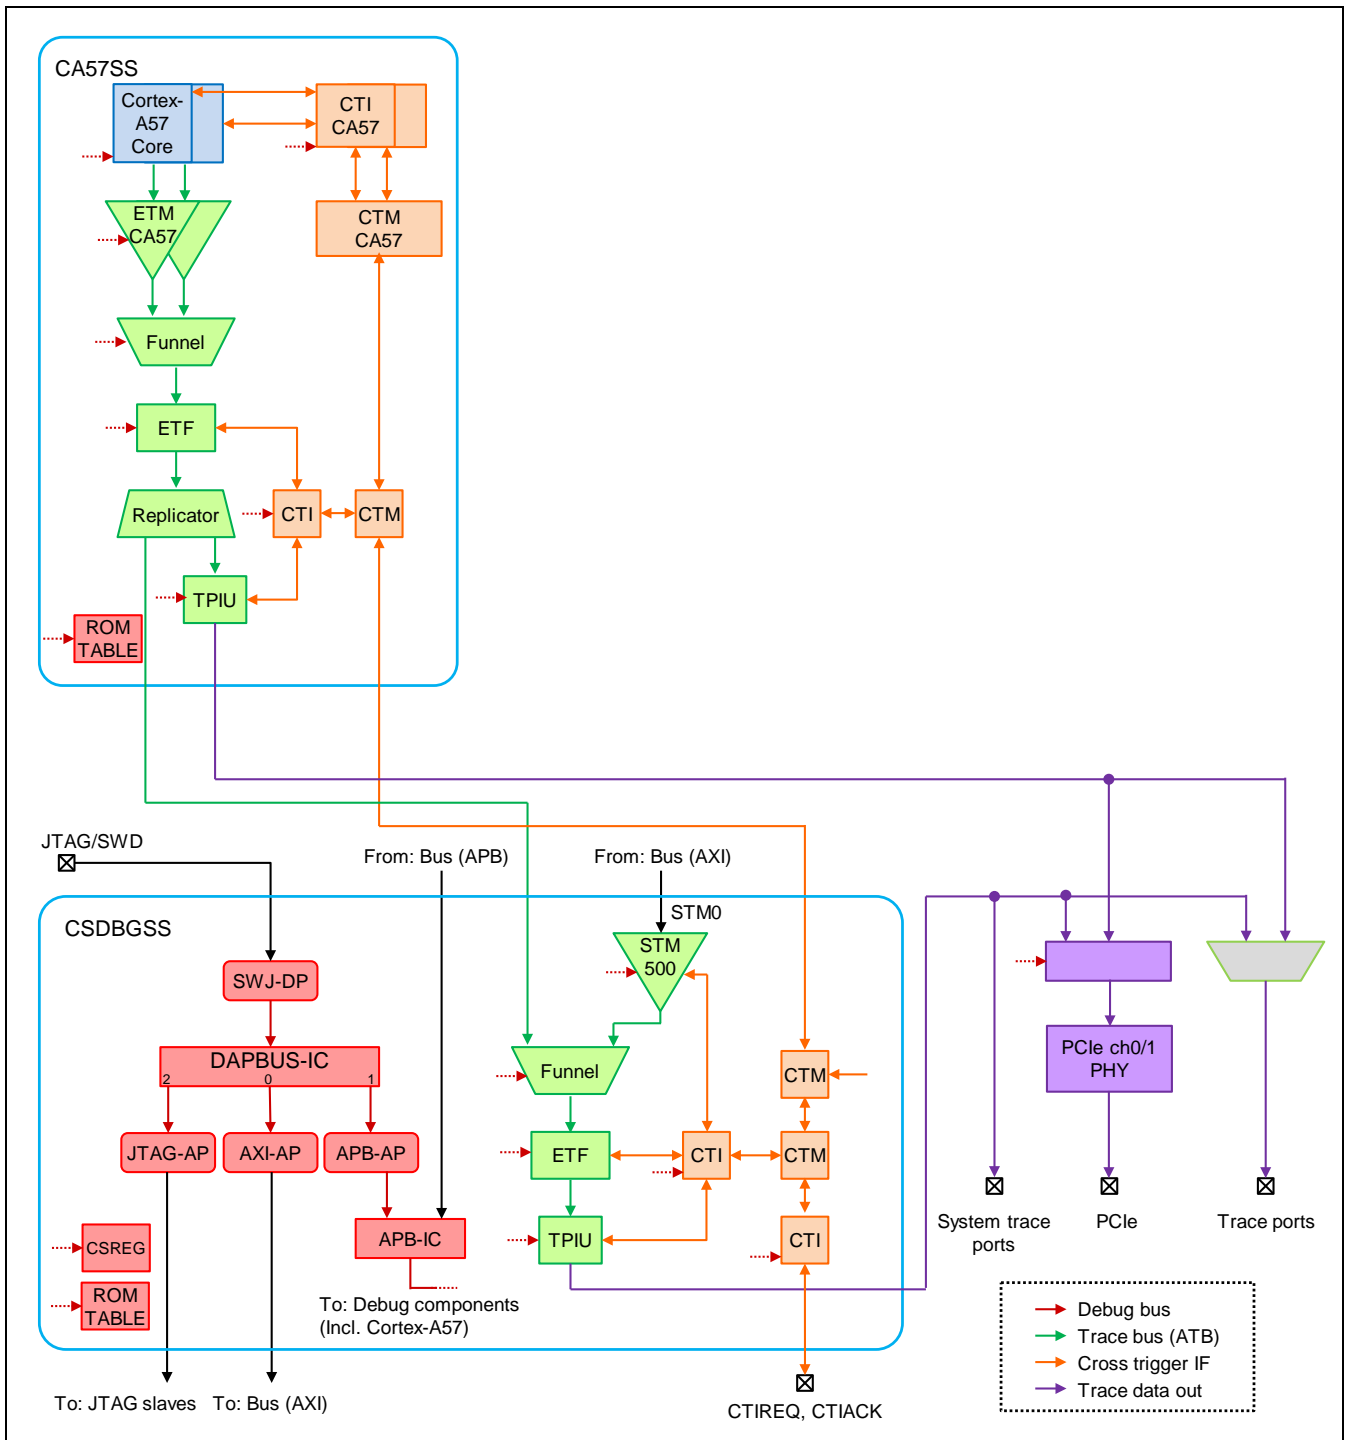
CA57SS

Cortex-A57 Core

CTI CA57

ETM CA57

CTM CA57

Funnel

ETF

Replicator

CTI

CTM

TPIU

ROM TABLE

JTAG/SWD

From: Bus (APB)

From: Bus (AXI)

STM0

CSDBGSS

SWJ-DP

DAPBUS-IC

2

0

1

JTAG-AP

AXI-AP

APB-AP

CSREG

ROM TABLE

APB-IC

To: Debug components (Incl. Cortex-A57)

STM 500

Funnel

ETF

TPIU

CTI

CTM

CTM

CTM

CTI

PCIe ch0/1 PHY

System trace ports

PCIe

Trace ports

To: JTAG slaves

To: Bus (AXI)

CTIREQ, CTIACK

Debug bus

Trace bus (ATB)

Cross trigger IF

Trace data out